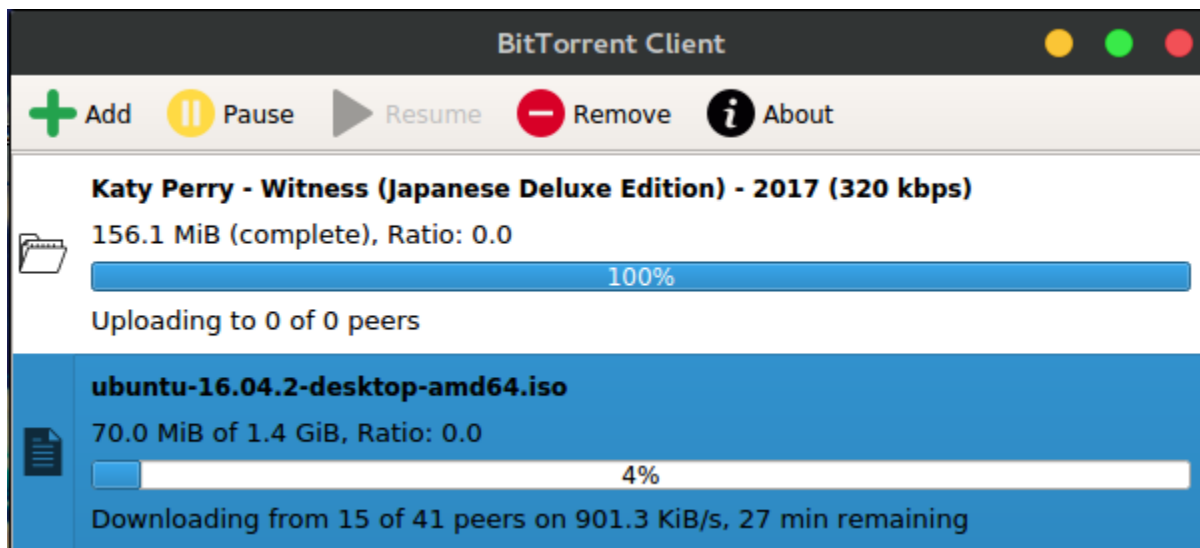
BitTorrent Client

Add Pause Resume Remove About

Katy Perry - Witness (Japanese Deluxe Edition) - 2017 (320 kbps)

156.1 MiB (complete), Ratio: 0.0

100%

Uploading to 0 of 0 peers

ubuntu-16.04.2-desktop-amd64.iso

70.0 MiB of 1.4 GiB, Ratio: 0.0

4%

Downloading from 15 of 41 peers on 901.3 KiB/s, 27 min remaining